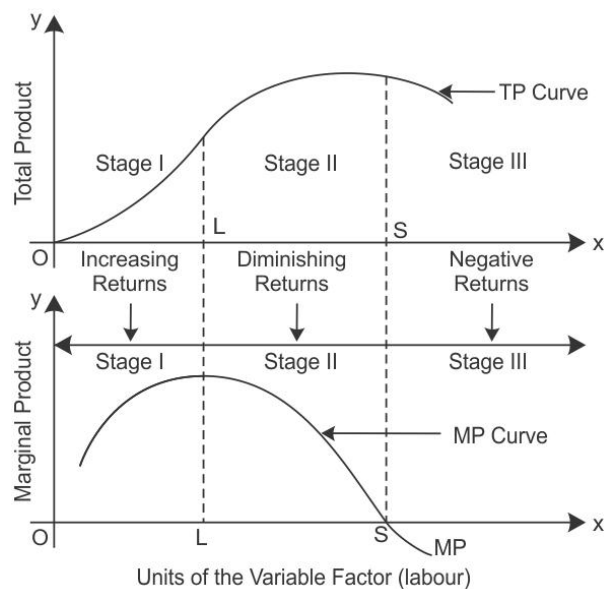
y

Total Product

TP Curve

Stage I

Stage II

Stage III

O

L

S

x

Increasing Returns

Diminishing Returns

Negative Returns

y

Marginal Product

Stage I

Stage II

Stage III

MP Curve

O

L

S

MP

x

Units of the Variable Factor (labour)